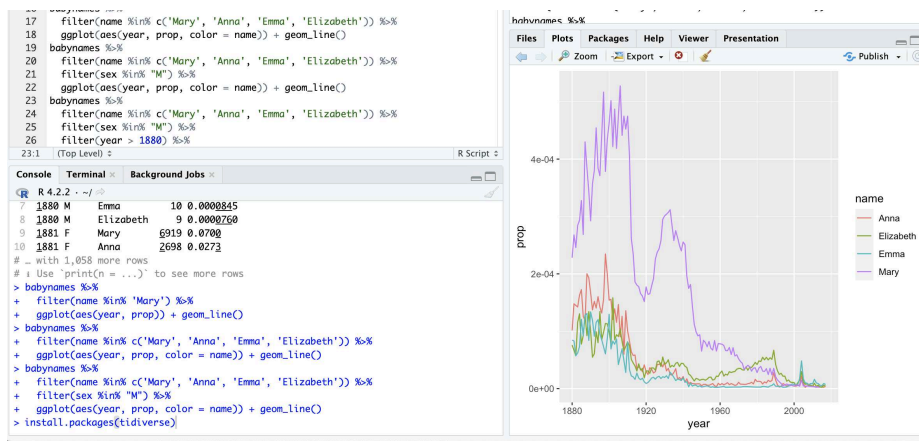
17   filter(name %in% c('Mary', 'Anna', 'Emma', 'Elizabeth')) %>%
18   ggplot(aes(year, prop, color = name)) + geom_line()
19 babynames %>%
20   filter(name %in% c('Mary', 'Anna', 'Emma', 'Elizabeth')) %>%
21   filter(sex %in% "M") %>%
22   ggplot(aes(year, prop, color = name)) + geom_line()
23 babynames %>%
24   filter(name %in% c('Mary', 'Anna', 'Emma', 'Elizabeth')) %>%
25   filter(sex %in% "M") %>%
26   filter(year > 1880) %>%

23:1 (Top Level) ÷ R Script ÷

Console Terminal × Background Jobs ×

R 4.2.2 · ~/

7 1880 M Emma 10 0.0000845
8 1880 M Elizabeth 9 0.0000760
9 1881 F Mary 6919 0.0700
10 1881 F Anna 2698 0.0273
# … with 1,058 more rows
# ℹ Use `print(n = ...)` to see more rows
> babynames %>%
+ filter(name %in% 'Mary') %>%
+ ggplot(aes(year, prop)) + geom_line()
> babynames %>%
+ filter(name %in% c('Mary', 'Anna', 'Emma', 'Elizabeth')) %>%
+ ggplot(aes(year, prop, color = name)) + geom_line()
> babynames %>%
+ filter(name %in% c('Mary', 'Anna', 'Emma', 'Elizabeth')) %>%
+ filter(sex %in% "M") %>%
+ ggplot(aes(year, prop, color = name)) + geom_line()
> install.packages(tidiverse)

babynames %>%

Files Plots Packages Help Viewer Presentation

Zoom Export Publish

4e-04
2e-04
0e+00
prop
1880 1920 1960 2000
year

name
Anna
Elizabeth
Emma
Mary